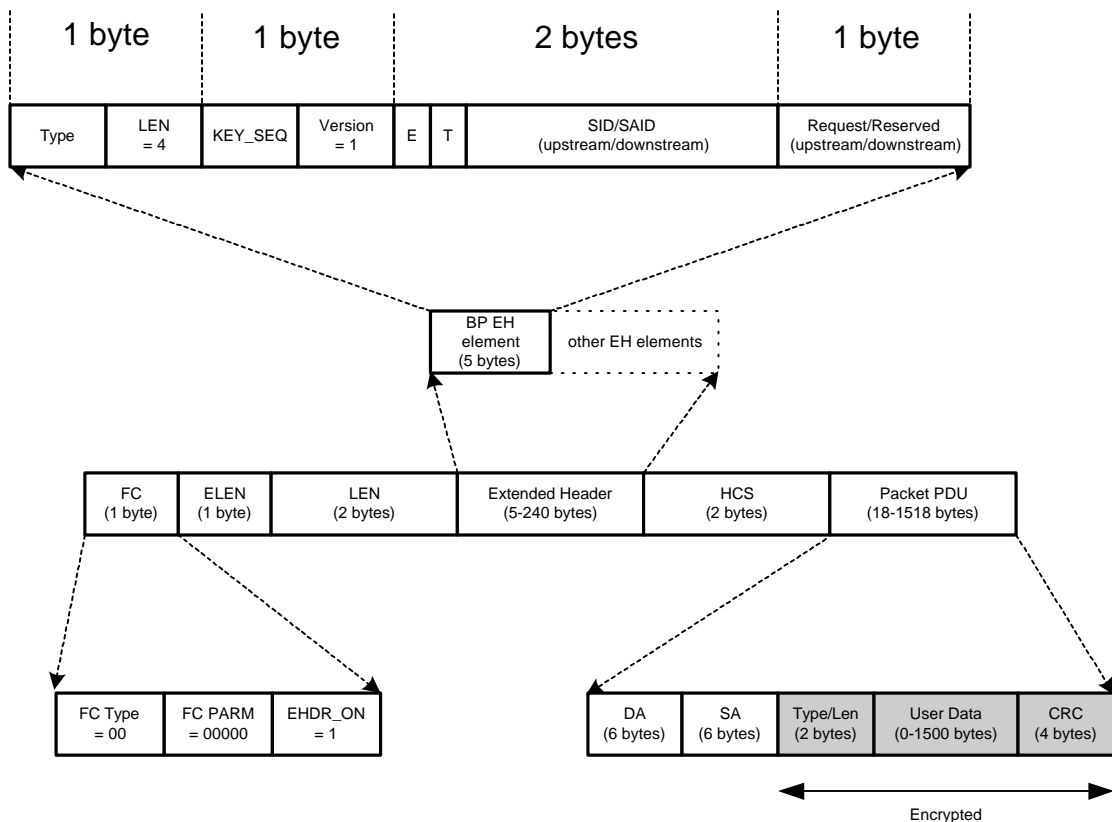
1 byte | 1 byte | 2 bytes | 1 byte

| Type | LEN = 4 | KEY_SEQ | Version = 1 | E | T | SID/SAID (upstream/downstream) | Request/Reserved (upstream/downstream) |
|---|---|---|---|---|---|---|---|

| BP EH element (5 bytes) | other EH elements |
|---|---|

| FC (1 byte) | ELEN (1 byte) | LEN (2 bytes) | Extended Header (5-240 bytes) | HCS (2 bytes) | Packet PDU (18-1518 bytes) |
|---|---|---|---|---|---|

| FC Type = 00 | FC PARM = 00000 | EHDR_ON = 1 |
|---|---|---|

| DA (6 bytes) | SA (6 bytes) | Type/Len (2 bytes) | User Data (0-1500 bytes) | CRC (4 bytes) |
|---|---|---|---|---|

Encrypted